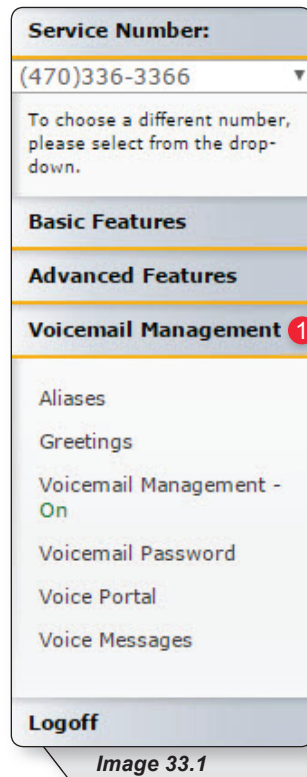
Service Number:

(470)336-3366

To choose a different number, please select from the drop-down.

Basic Features

Advanced Features

Voicemail Management 1

Aliases

Greetings

Voicemail Management - On

Voicemail Password

Voice Portal

Voice Messages

Logoff

Image 33.1